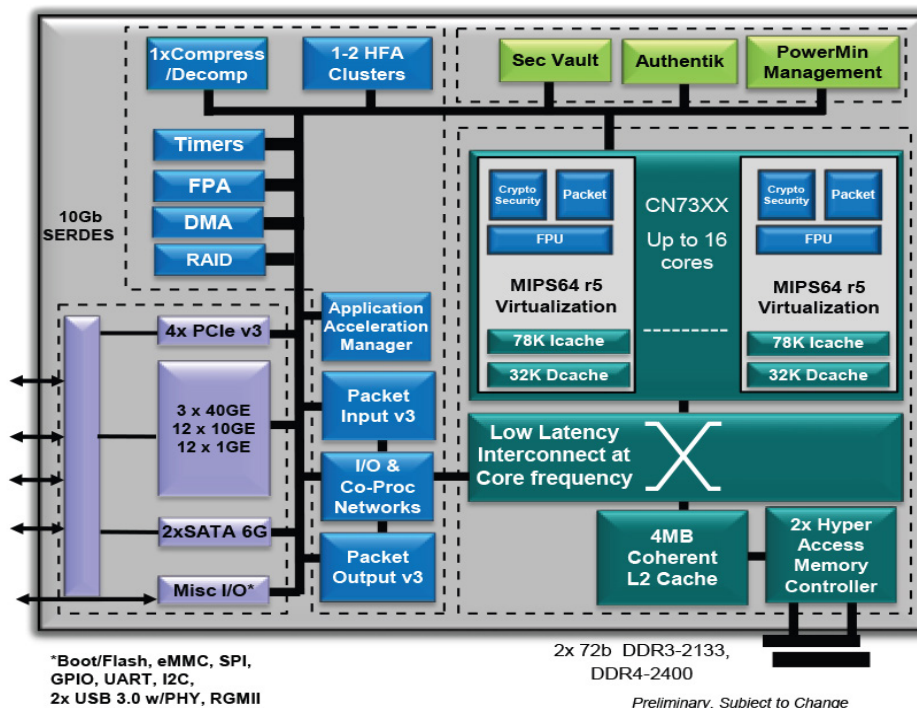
1xCompress /Decomp

1-2 HFA Clusters

Sec Vault

Authentik

PowerMin Management

Timers

FPA

DMA

RAID

10Gb SERDES

Crypto Security

Packet

FPU

MIPS64 r5 Virtualization

78K Icache

32K Dcache

CN73XX

Up to 16 cores

Crypto Security

Packet

FPU

MIPS64 r5 Virtualization

78K Icache

32K Dcache

4x PCIe v3

3 x 40GE
12 x 10GE
12 x 1GE

2xSATA 6G

Misc I/O*

Application Acceleration Manager

Packet Input v3

I/O & Co-Proc Networks

Packet Output v3

Low Latency Interconnect at Core frequency

4MB Coherent L2 Cache

2x Hyper Access Memory Controller

*Boot/Flash, eMMC, SPI, GPIO, UART, I2C, 2x USB 3.0 w/PHY, RGMII

2x 72b DDR3-2133, DDR4-2400

Preliminary, Subject to Change